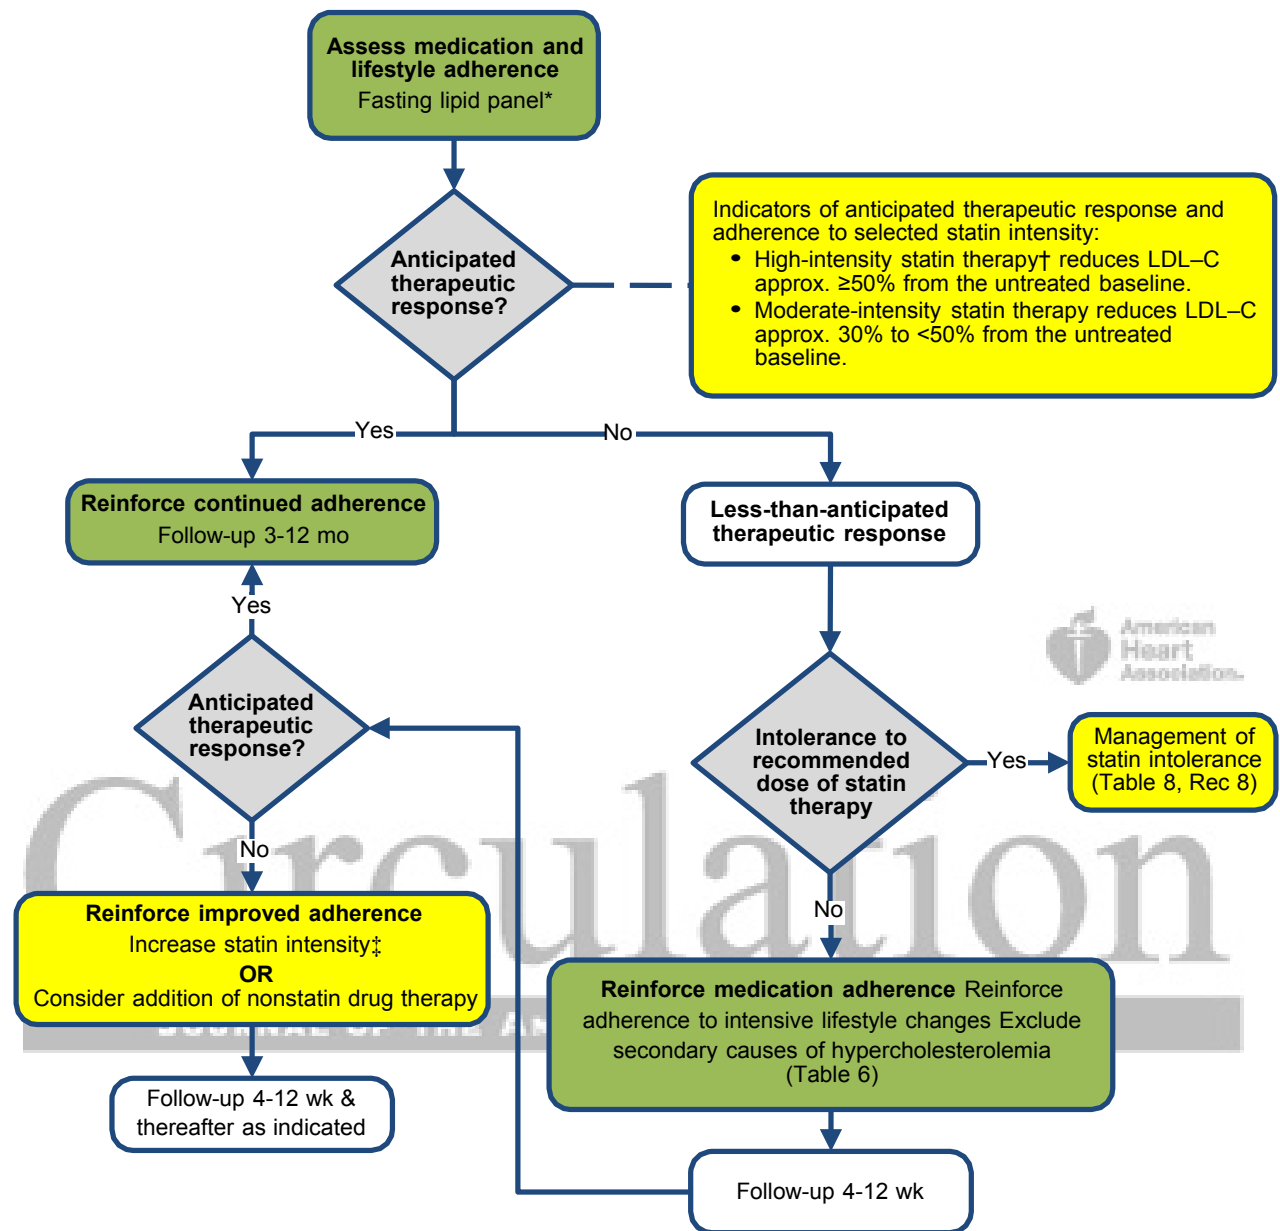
Assess medication and lifestyle adherence
Fasting lipid panel*

Anticipated therapeutic response?

Indicators of anticipated therapeutic response and adherence to selected statin intensity:
- High-intensity statin therapy† reduces LDL–C approx. ≥50% from the untreated baseline.
- Moderate-intensity statin therapy reduces LDL–C approx. 30% to <50% from the untreated baseline.

Yes

No

Reinforce continued adherence
Follow-up 3-12 mo

Less-than-anticipated therapeutic response

American Heart Association

Yes

Anticipated therapeutic response?

Intolerance to recommended dose of statin therapy

Yes

Management of statin intolerance (Table 8, Rec 8)

Circulation

No

No

Reinforce improved adherence
Increase statin intensity‡
OR
Consider addition of nonstatin drug therapy

JOURNAL OF THE A

Reinforce medication adherence Reinforce adherence to intensive lifestyle changes Exclude secondary causes of hypercholesterolemia (Table 6)

Follow-up 4-12 wk & thereafter as indicated

Follow-up 4-12 wk